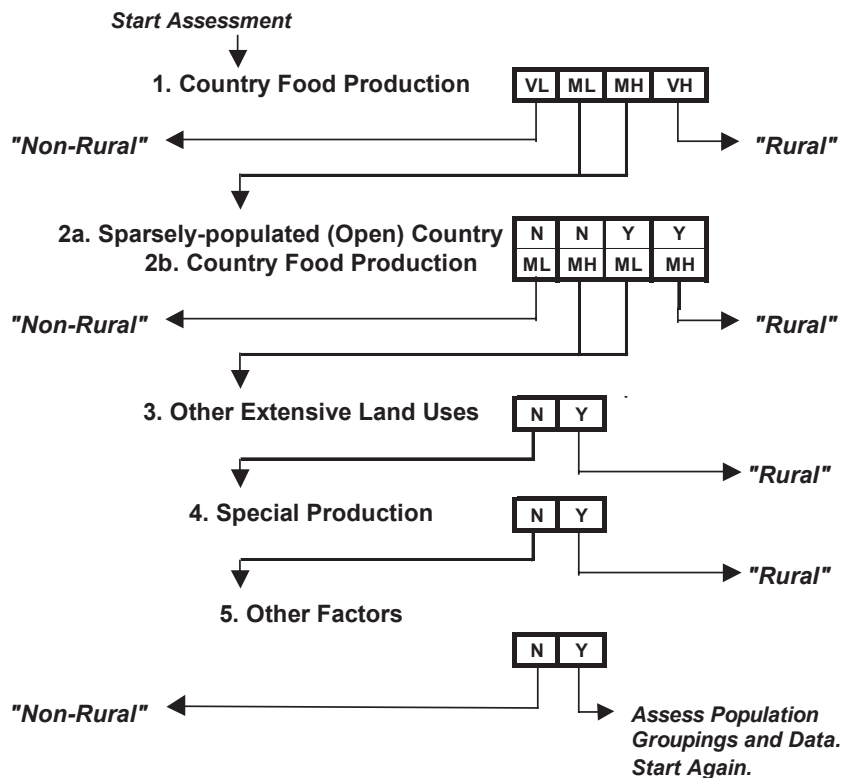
Start Assessment

1. Country Food Production

| VL | ML | MH | VH |
|---|---|---|---|

"Non-Rural"

"Rural"

2a. Sparsely-populated (Open) Country
2b. Country Food Production

| N | N | Y | Y |
|---|---|---|---|
| ML | MH | ML | MH |

"Non-Rural"

"Rural"

3. Other Extensive Land Uses

| N | Y |
|---|---|

"Rural"

4. Special Production

| N | Y |
|---|---|

"Rural"

5. Other Factors

| N | Y |
|---|---|

"Non-Rural"

Assess Population Groupings and Data. Start Again.